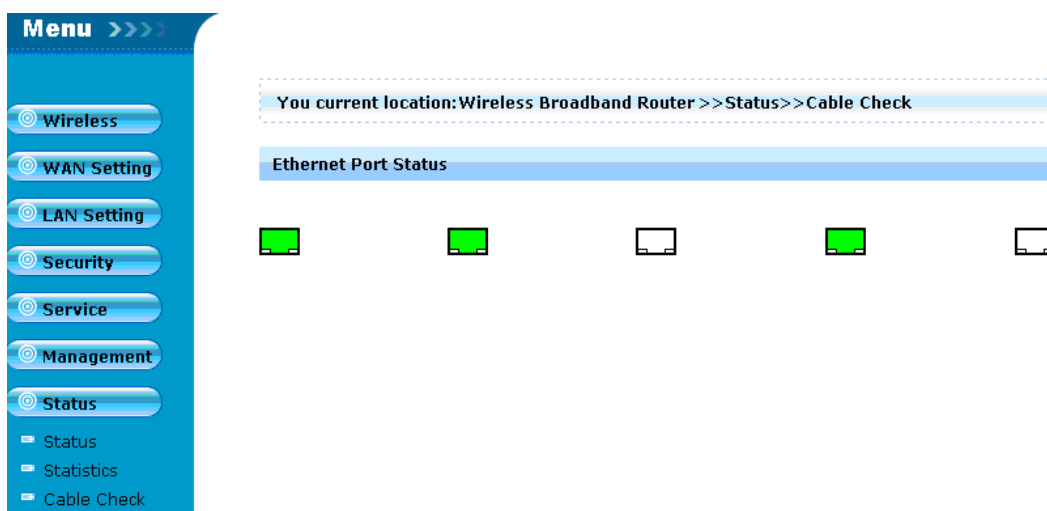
Menu

Wireless

WAN Setting

LAN Setting

Security

Service

Management

Status

Status

Statistics

Cable Check

You current location:Wireless Broadband Router>>Status>>Cable Check

Ethernet Port Status